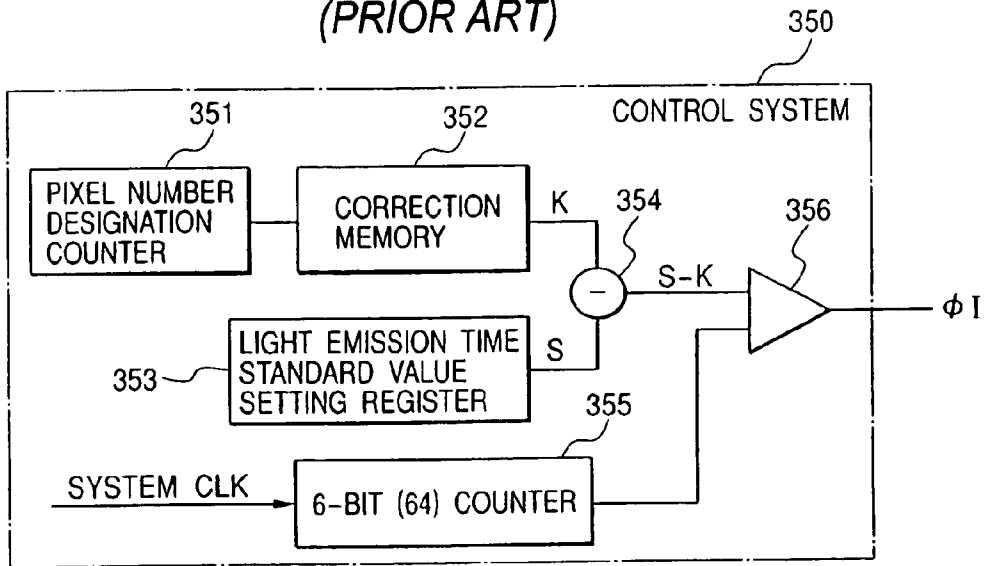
(PRIOR ART)

350

CONTROL SYSTEM

351

352

PIXEL NUMBER DESIGNATION COUNTER

CORRECTION MEMORY

K

354

356

$-$

S-K

$\phi I$

LIGHT EMISSION TIME STANDARD VALUE SETTING REGISTER

S

353

355

SYSTEM CLK

6-BIT (64) COUNTER